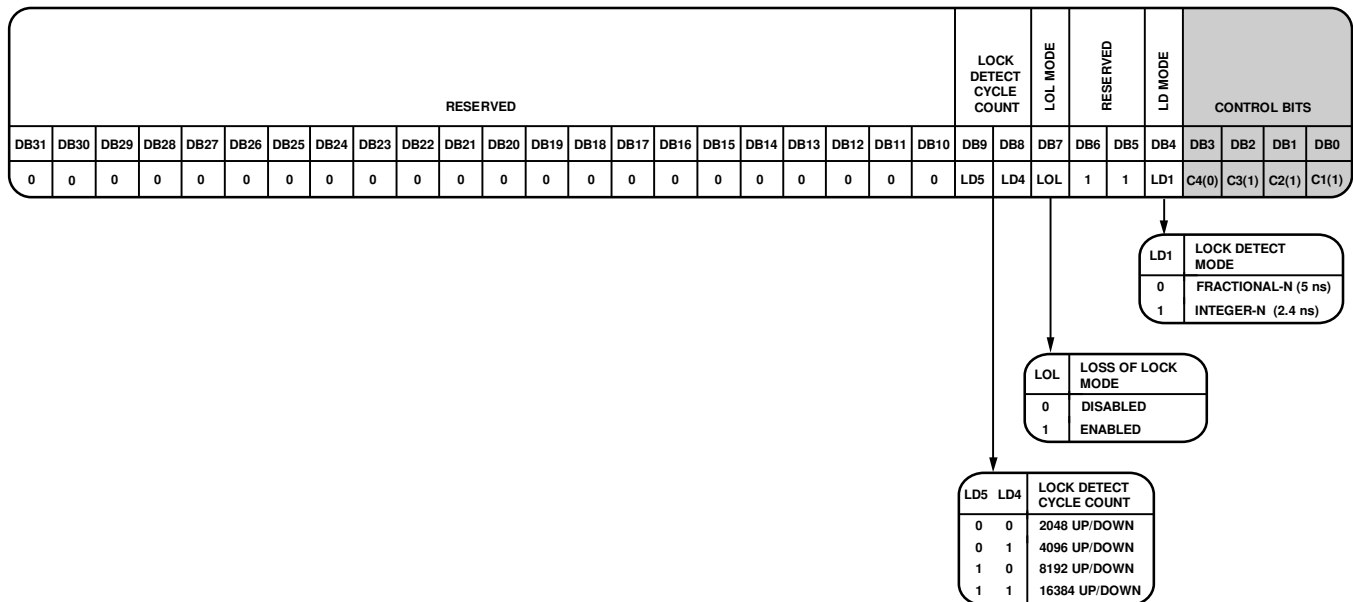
| RESERVED | | | | | | | | | | | | | | | | | | | | | | LOCK DETECT CYCLE COUNT | | LOL MODE | RESERVED | | LD MODE | CONTROL BITS | | | |
|---|---|---|---|---|---|---|---|---|---|---|---|---|---|---|---|---|---|---|---|---|---|---|---|---|---|---|---|---|---|---|---|
| DB31 | DB30 | DB29 | DB28 | DB27 | DB26 | DB25 | DB24 | DB23 | DB22 | DB21 | DB20 | DB19 | DB18 | DB17 | DB16 | DB15 | DB14 | DB13 | DB12 | DB11 | DB10 | DB9 | DB8 | DB7 | DB6 | DB5 | DB4 | DB3 | DB2 | DB1 | DB0 |
| 0 | 0 | 0 | 0 | 0 | 0 | 0 | 0 | 0 | 0 | 0 | 0 | 0 | 0 | 0 | 0 | 0 | 0 | 0 | 0 | 0 | 0 | LD5 | LD4 | LOL | 1 | 1 | LD1 | C4(0) | C3(1) | C2(1) | C1(1) |

| LD1 | LOCK DETECT MODE |
|---|---|
| 0 | FRACTIONAL-N (5 ns) |
| 1 | INTEGER-N (2.4 ns) |

| LOL | LOSS OF LOCK MODE |
|---|---|
| 0 | DISABLED |
| 1 | ENABLED |

| LD5 | LD4 | LOCK DETECT CYCLE COUNT |
|---|---|---|
| 0 | 0 | 2048 UP/DOWN |
| 0 | 1 | 4096 UP/DOWN |
| 1 | 0 | 8192 UP/DOWN |
| 1 | 1 | 16384 UP/DOWN |